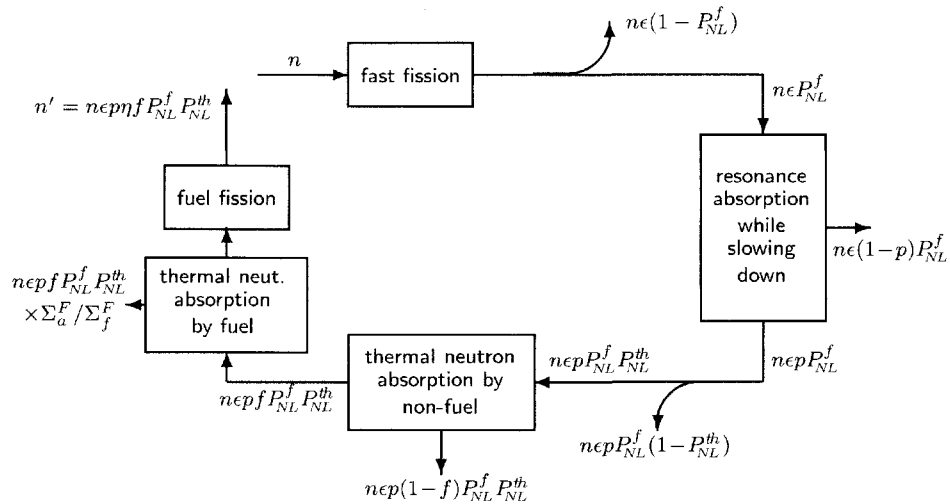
$n$

fast fission

$n\epsilon(1-P_{NL}^{f})$

$n\epsilon P_{NL}^{f}$

$n' = n\epsilon p\eta f P_{NL}^{f} P_{NL}^{th}$

fuel fission

resonance absorption while slowing down

$n\epsilon(1-p)P_{NL}^{f}$

$n\epsilon p f P_{NL}^{f} P_{NL}^{th}$ $\times \Sigma_a^F/\Sigma_f^F$

thermal neut. absorption by fuel

thermal neutron absorption by non-fuel

$n\epsilon p P_{NL}^{f} P_{NL}^{th}$

$n\epsilon p P_{NL}^{f}$

$n\epsilon p f P_{NL}^{f} P_{NL}^{th}$

$n\epsilon p P_{NL}^{f}(1-P_{NL}^{th})$

$n\epsilon p(1-f)P_{NL}^{f} P_{NL}^{th}$